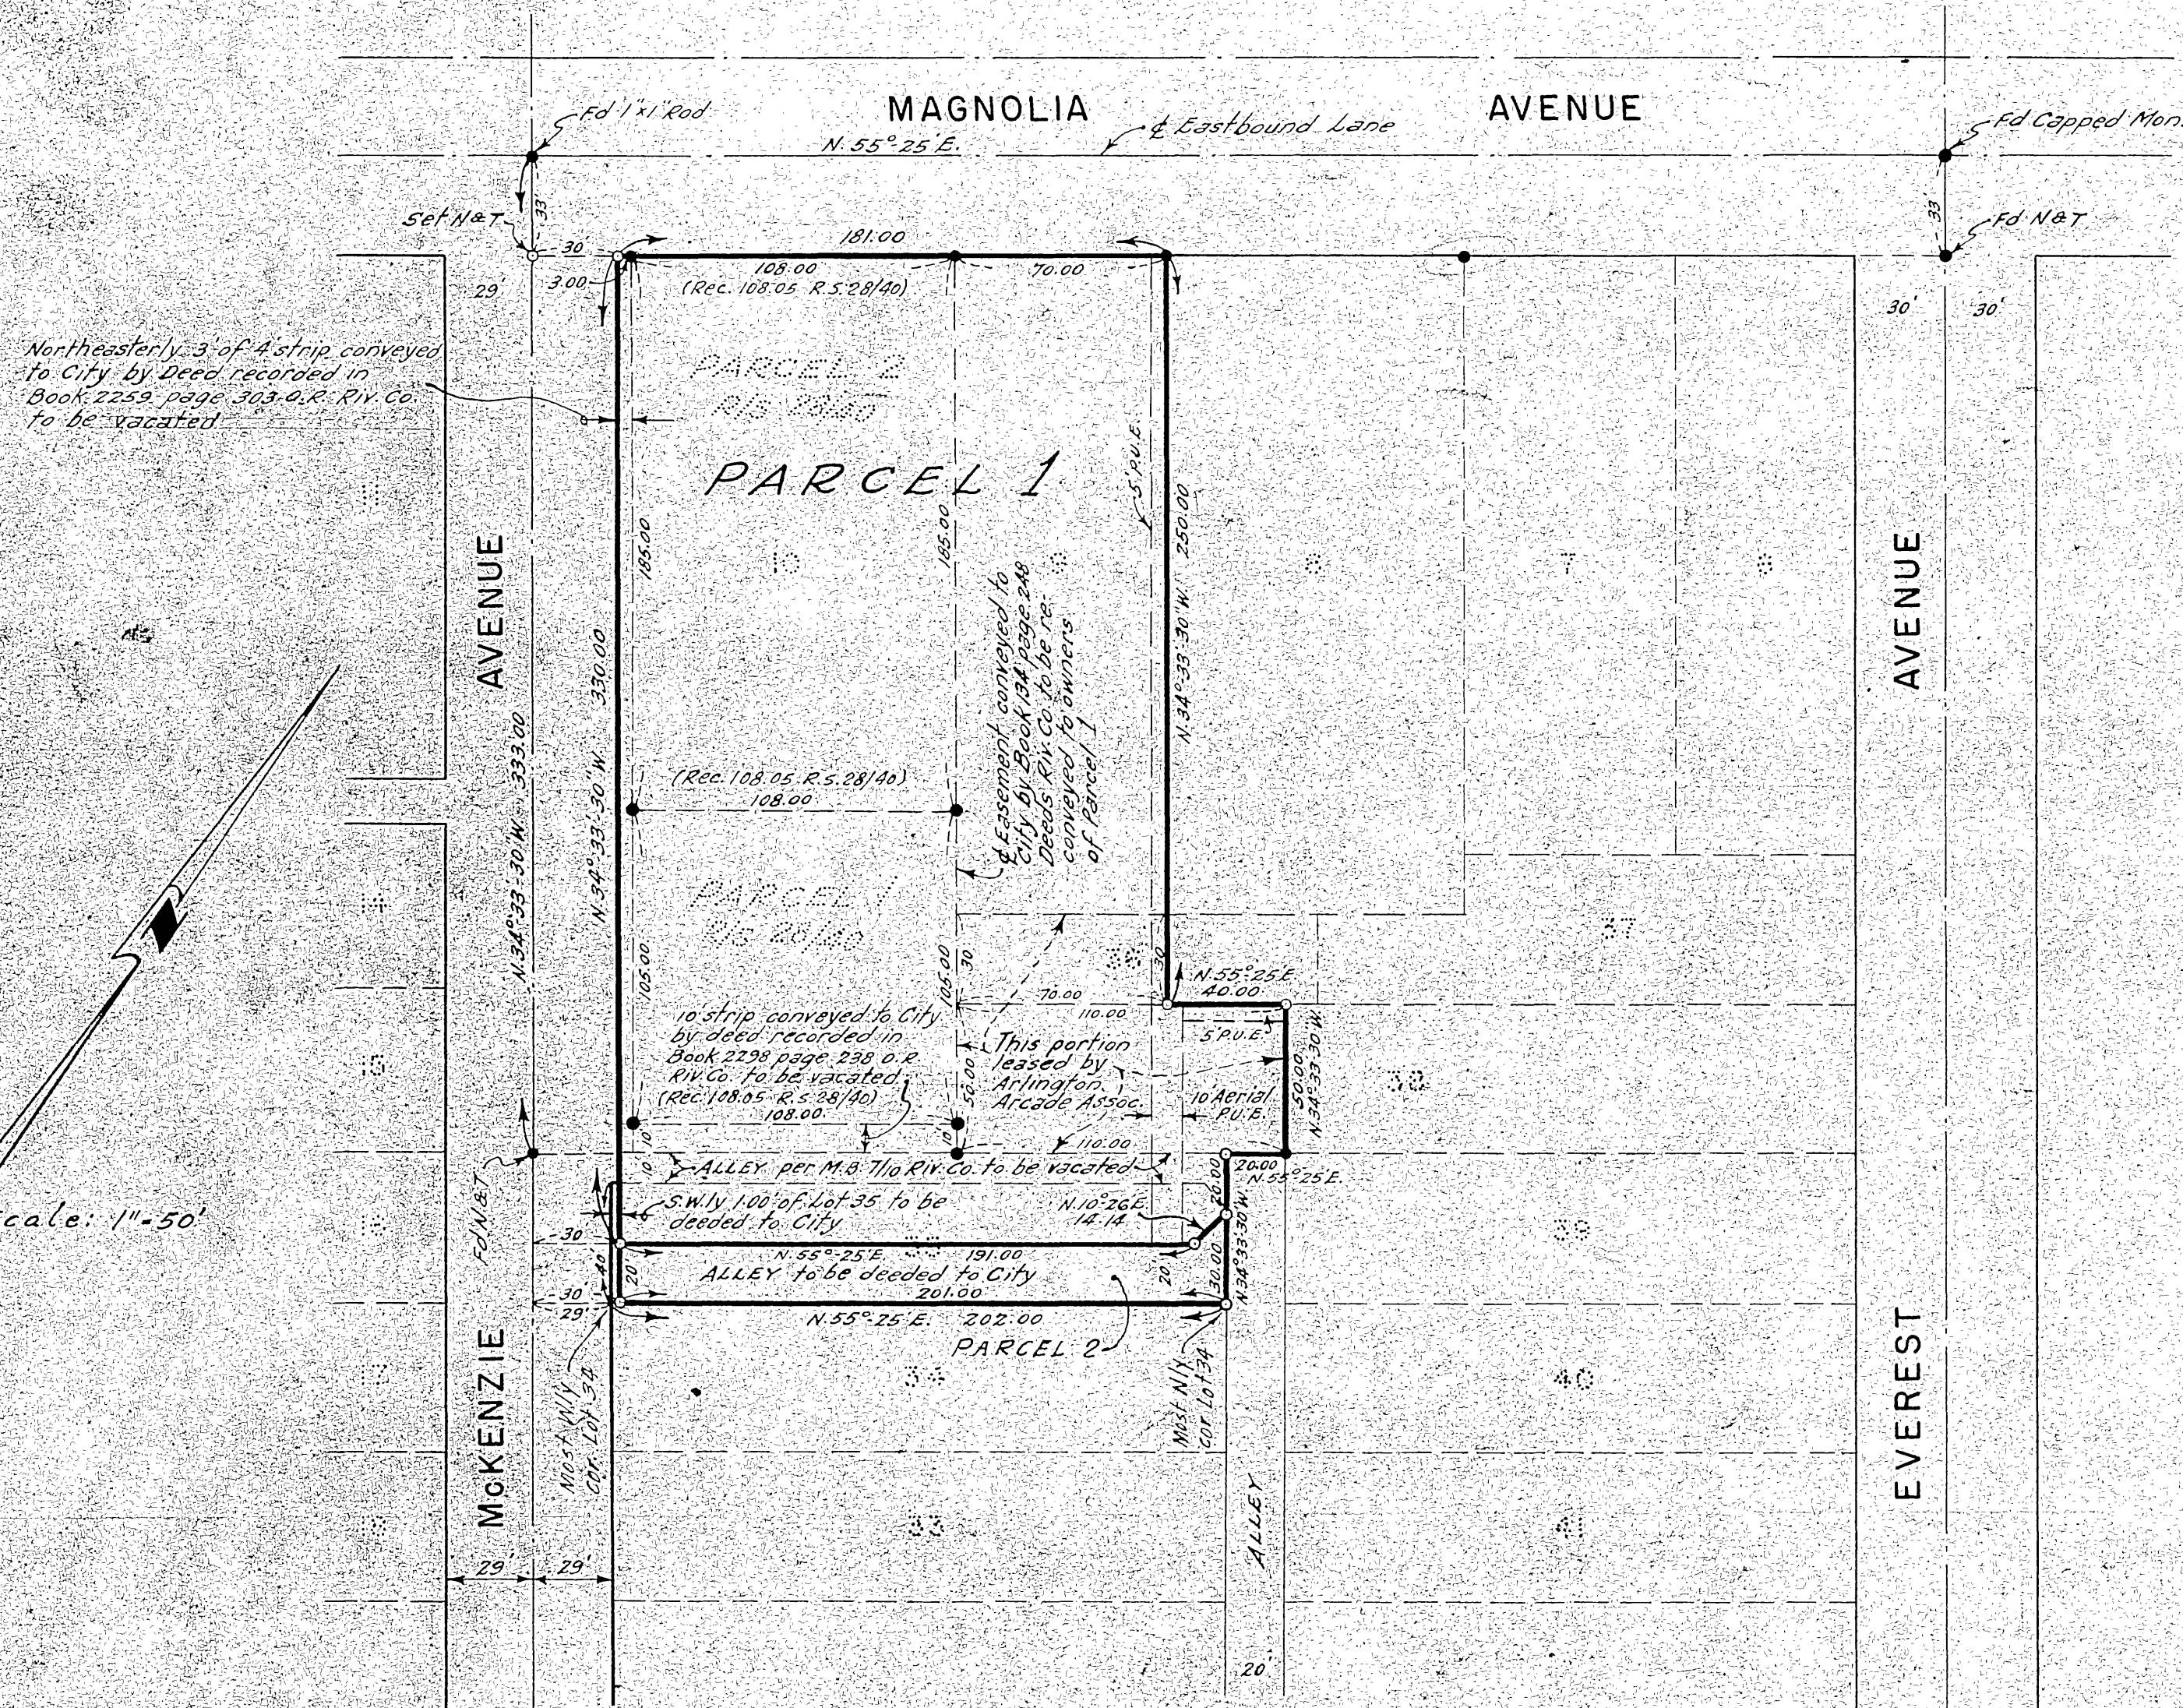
MAGNOLIA AVENUE

Fd 1"x1" Rod

N. 55° 25' E.

℄ Eastbound Lane

Fd Capped Mon

Set N&T

33

33'

Fd N&T

30

181.00

3.00

108.00
(Rec. 108.05 R.S. 28/40)

70.00

29'

30'

30'

Northeasterly 3' of 4' strip conveyed to City by Deed recorded in Book 2259 page 303 O.R. Riv. Co. to be vacated

PARCEL 2
RS 28/40

PARCEL 1

5' P.U.E.

250.00

185.00

185.00

10

9

8

7

6

N. 34° 33' 30" W.

AVENUE

330.00

N. 34° 33' 30" W.

333.00

N. 34° 33' 30" W.

℄ Easement conveyed to City by Book 134 page 248 Deeds Riv. Co. to be re-conveyed to owners of Parcel 1

(Rec. 108.05 R.S. 28/40)
108.00

PARCEL 1
RS 28/40

37

36

30

N. 55° 25' E.
40.00

105.00

105.00

30

70.00

110.00

10' strip conveyed to City by deed recorded in Book 2298 page 238 O.R. Riv. Co. to be vacated
(Rec. 108.05 R.S. 28/40)
108.00

50.00

This portion leased by Arlington Arcade Assoc.

5' P.U.E.

10' Aerial P.U.E.

50.00
N. 34° 33' 30" W.

38

110.00

10

10

10

ALLEY per M.B. 7/10 Riv. Co. to be vacated

20.00
N. 55° 25' E.

20.00

Fd N&T

S.W.ly 1.00' of Lot 35 to be deeded to City

N. 10° 26' E.
14.14

30

N. 55° 25' E. 191.00

ALLEY to be deeded to City

201.00

20

20

30.00

N. 34° 33' 30" W.

40

30

39

29'

N. 55° 25' E. 202.00

PARCEL 2

Scale: 1" = 50'

McKENZIE

Most W'ly cor. Lot 34

Most N'ly cor. Lot 34

34

40

ALLEY

EVEREST

AVENUE

33

41

29'

29'

20'